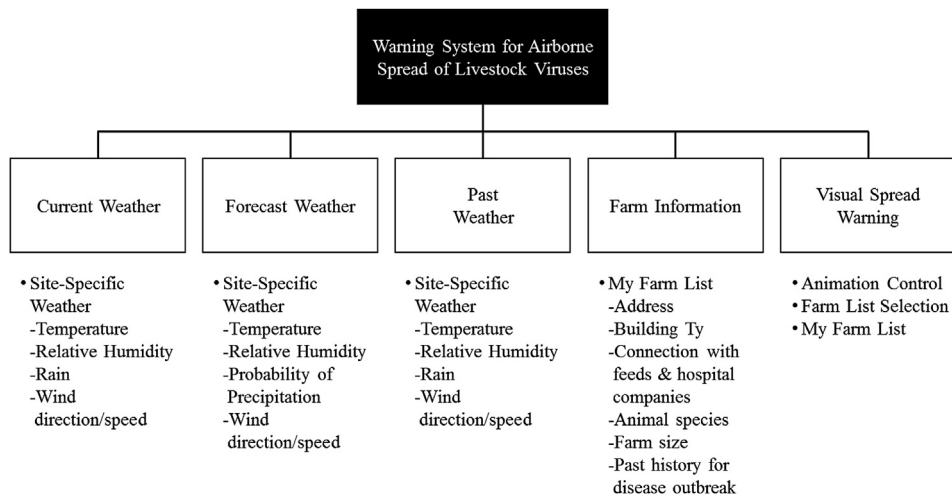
Warning System for Airborne Spread of Livestock Viruses

Current Weather

Forecast Weather

Past Weather

Farm Information

Visual Spread Warning

• Site-Specific Weather
-Temperature
-Relative Humidity
-Rain
-Wind direction/speed

• Site-Specific Weather
-Temperature
-Relative Humidity
-Probability of Precipitation
-Wind direction/speed

• Site-Specific Weather
-Temperature
-Relative Humidity
-Rain
-Wind direction/speed

• My Farm List
-Address
-Building Ty
-Connection with feeds & hospital companies
-Animal species
-Farm size
-Past history for disease outbreak

• Animation Control
• Farm List Selection
• My Farm List